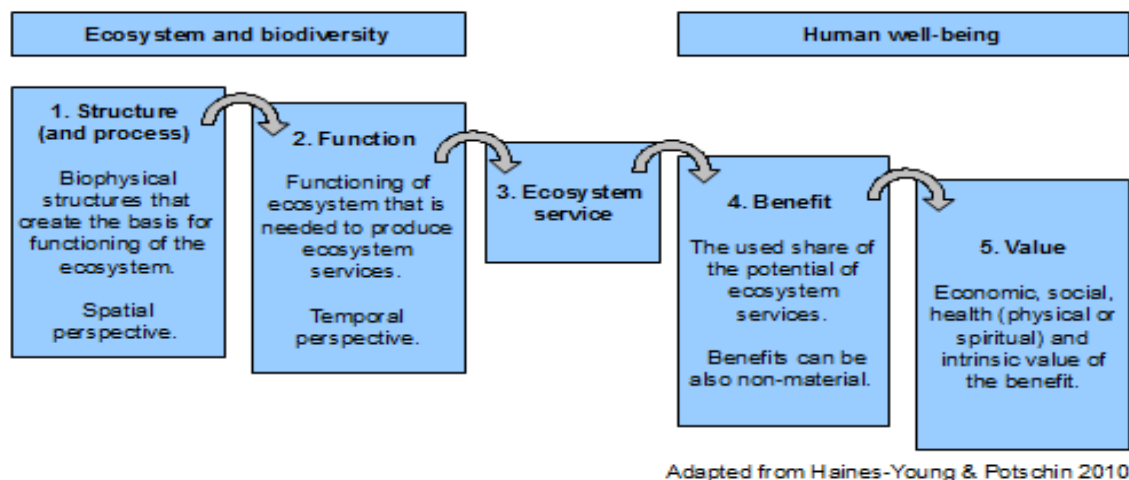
Ecosystem and biodiversity

Human well-being

1. Structure (and process)

Biophysical structures that create the basis for functioning of the ecosystem.

Spatial perspective.

2. Function

Functioning of ecosystem that is needed to produce ecosystem services.

Temporal perspective.

3. Ecosystem service

4. Benefit

The used share of the potential of ecosystem services.

Benefits can be also non-material.

5. Value

Economic, social, health (physical or spiritual) and intrinsic value of the benefit.

Adapted from Haines-Young & Potschin 2010